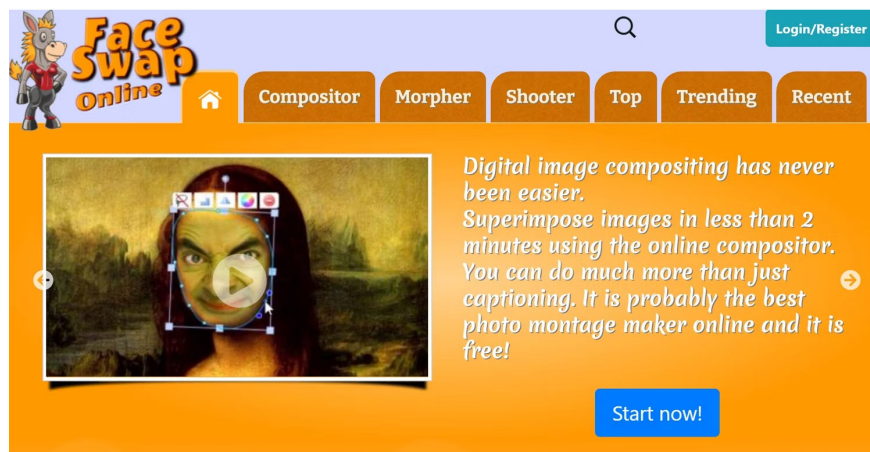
Face Swap Online

Login/Register

Compositor
Morpher
Shooter
Top
Trending
Recent

Digital image compositing has never been easier.
Superimpose images in less than 2 minutes using the online compositor. You can do much more than just captioning. It is probably the best photo montage maker online and it is free!

Start now!